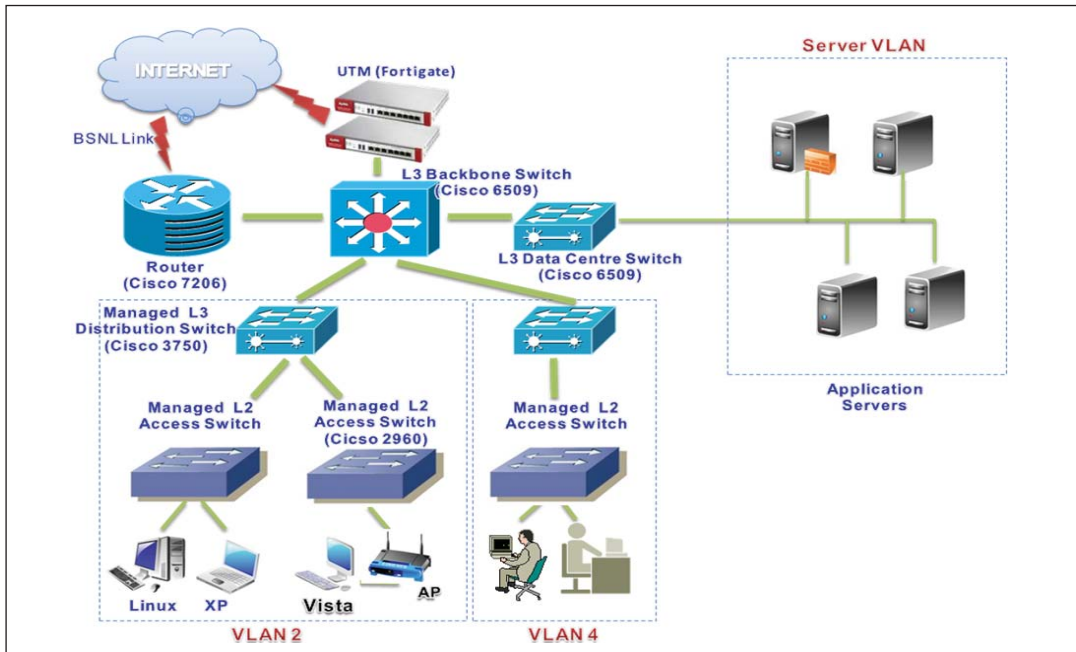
INTERNET

UTM (Fortigate)

BSNL Link

L3 Backbone Switch (Cisco 6509)

Router (Cisco 7206)

L3 Data Centre Switch (Cisco 6509)

Server VLAN

Application Servers

Managed L3 Distribution Switch (Cisco 3750)

Managed L2 Access Switch

Managed L2 Access Switch (Cicso 2960)

Managed L2 Access Switch

Linux

XP

Vista

AP

VLAN 2

VLAN 4